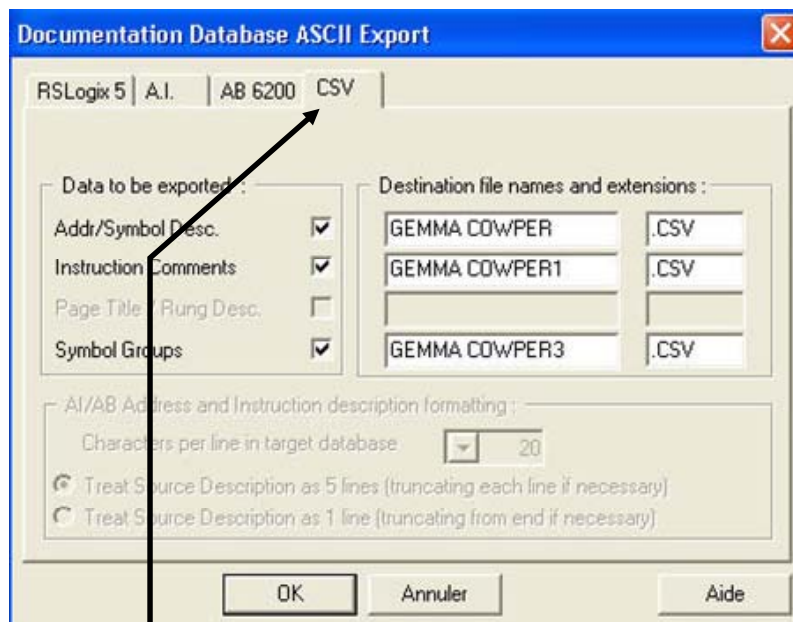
Documentation Database ASCII Export

RSLogix 5 | A.I. | AB 6200 | CSV

Data to be exported :

Addr/Symbol Desc.
Instruction Comments
Page Title / Rung Desc.
Symbol Groups

Destination file names and extensions :

| GEMMA COWPER | .CSV |
|---|---|
| GEMMA COWPER1 | .CSV |
| | |
| GEMMA COWPER3 | .CSV |

AI/AB Address and Instruction description formatting :

Characters per line in target database 20

Treat Source Description as 5 lines (truncating each line if necessary)

Treat Source Description as 1 line (truncating from end if necessary)

OK Annuler Aide